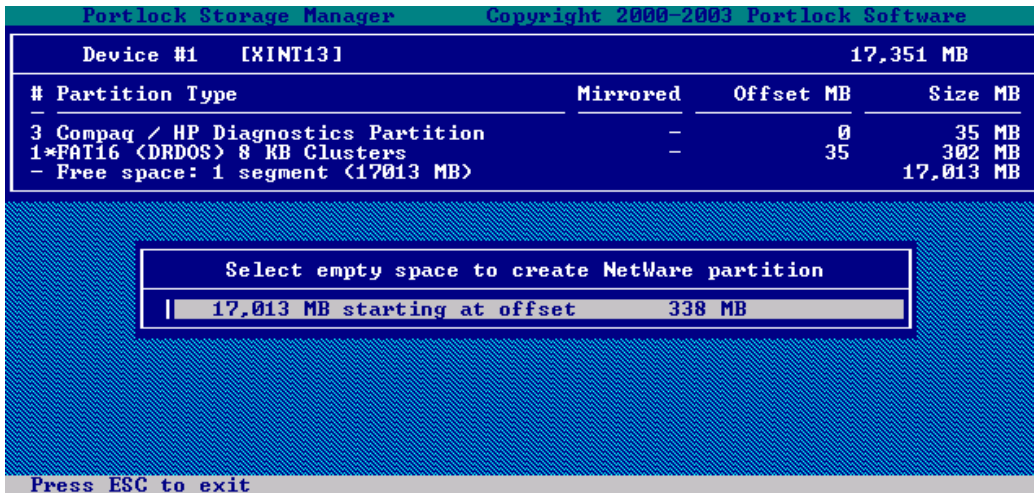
Portlock Storage Manager Copyright 2000-2003 Portlock Software

Device #1 [XINT13] 17,351 MB

| # Partition Type | Mirrored | Offset MB | Size MB |
|---|---|---|---|
| 3 Compaq / HP Diagnostics Partition | - | 0 | 35 MB |
| 1*FAT16 (DRDOS) 8 KB Clusters | - | 35 | 302 MB |
| - Free space: 1 segment (17013 MB) | | | 17,013 MB |

Select empty space to create NetWare partition

17,013 MB starting at offset 338 MB

Press ESC to exit